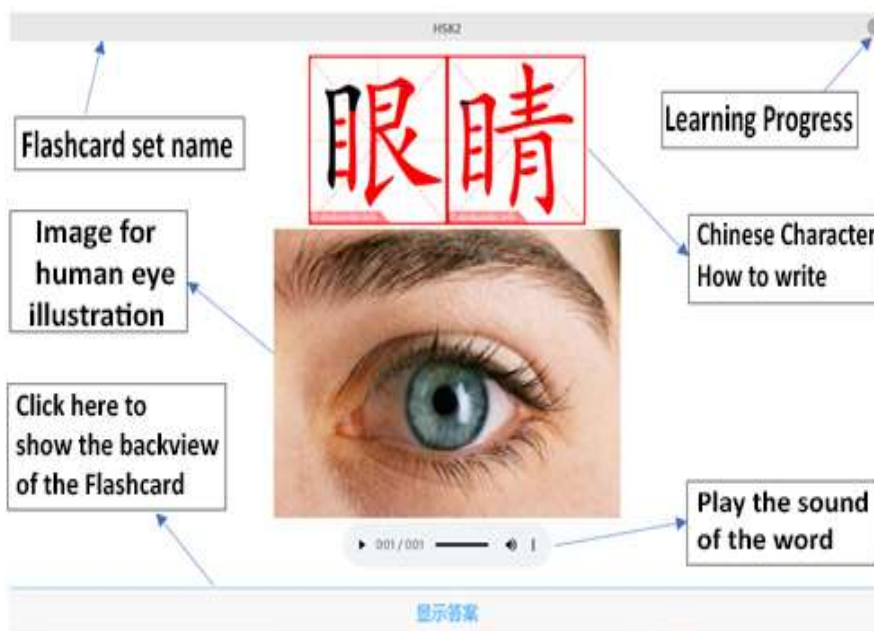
HSK2

Flashcard set name

眼睛

Learning Progress

Image for human eye illustration

Chinese Character How to write

Click here to show the backview of the Flashcard

0:01 / 0:01

Play the sound of the word

显示答案